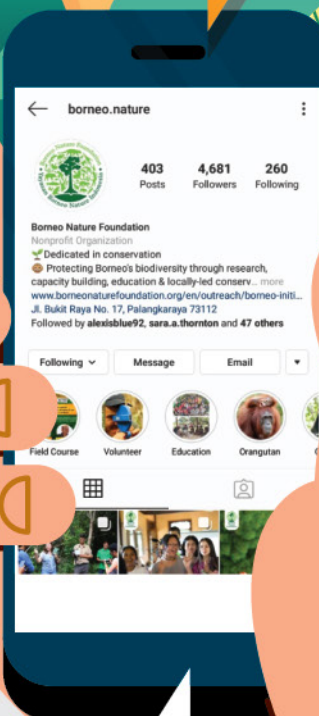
borneo.nature

403
Posts

4,681
Followers

260
Following

Borneo Nature Foundation
Nonprofit Organization
🌱Dedicated in conservation
🌏 Protecting Borneo's biodiversity through research, capacity building, education & locally-led conserv... more
www.borneonaturefoundation.org/en/outreach/borneo-initi...
Jl. Bukit Raya No. 17, Palangkaraya 73112
Followed by alexisblue92, sara.a.thornton and 47 others

Following
Message
Email

Field Course
Volunteer
Education
Orangutan